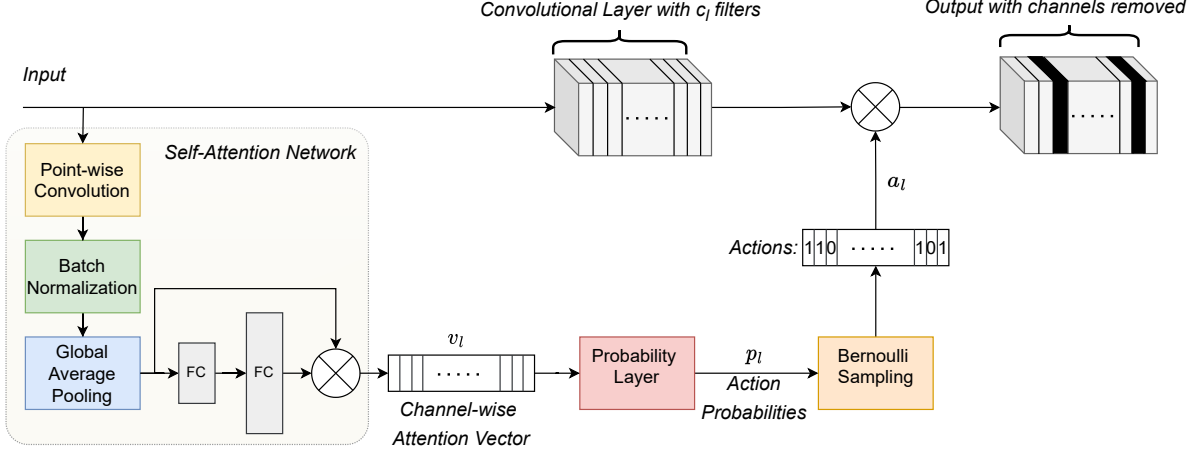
Convolutional Layer with $c_l$ filters

Output with channels removed

Input

.....

.....

Self-Attention Network

Point-wise Convolution

Batch Normalization

Global Average Pooling

FC

FC

$a_l$

Actions: 1 1 0 ..... 1 0 1

$v_l$

.....

Channel-wise Attention Vector

Probability Layer

$p_l$

Action Probabilities

Bernoulli Sampling